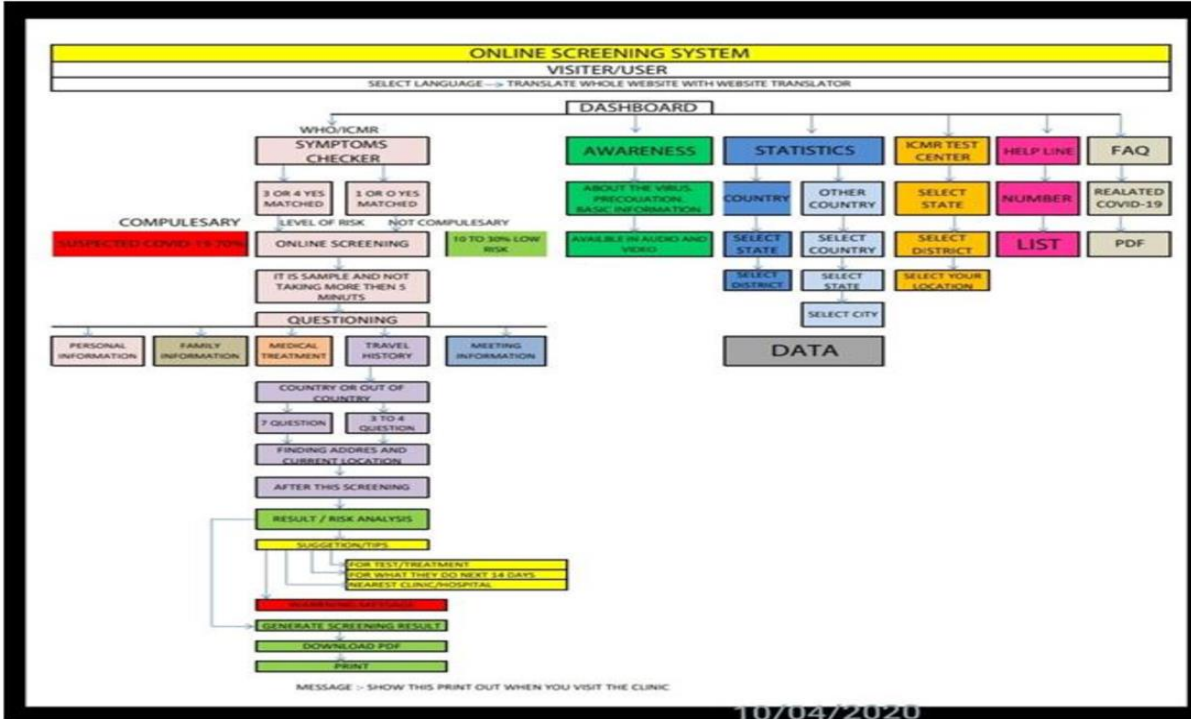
ONLINE SCREENING SYSTEM
VISITER/USER
SELECT LANGUAGE → TRANSLATE WHOLE WEBSITE WITH WEBSITE TRANSLATOR
DASHBOARD

WHO/ICMR
SYMPTOMS CHECKER
3 OR 4 YES MATCHED
1 OR 0 YES MATCHED
COMPULESARY
LEVEL OF RISK
NOT COMPULESARY
SUSPECTED COVID-19 70%
ONLINE SCREENING
10 TO 30% LOW RISK
IT IS SAMPLE AND NOT TAKING MORE THEN 5 MINUTS
QUESTIONING
PERSONAL INFORMATION
FAMILY INFORMATION
MEDICAL TREATMENT
TRAVEL HISTORY
MEETING INFORMATION
COUNTRY OR OUT OF COUNTRY
7 QUESTION
3 TO 4 QUESTION
FINDING ADDRES AND CURRENT LOCATION
AFTER THIS SCREENING
RESULT / RISK ANALYSIS
SUGGETION/TIPS
FOR TEST/TREATMENT
FOR WHAT THEY DO NEXT 14 DAYS
NEAREST CLINIC/HOSPITAL
WARNING MESSAGE
GENERATE SCREENING RESULT
DOWNLOAD PDF
PRINT
MESSAGE :- SHOW THIS PRINT OUT WHEN YOU VISIT THE CLINIC

AWARENESS
ABOUT THE VIRUS, PRECOUATION, BASIC INFORMATION
AVAILIBLE IN AUDIO AND VIDEO

STATISTICS
COUNTRY
SELECT STATE
SELECT DISTRICT
OTHER COUNTRY
SELECT COUNTRY
SELECT STATE
SELECT CITY
DATA

ICMR TEST CENTER
SELECT STATE
SELECT DISTRICT
SELECT YOUR LOCATION

HELP LINE
NUMBER
LIST

FAQ
REALATED COVID-19
PDF

10/04/2020